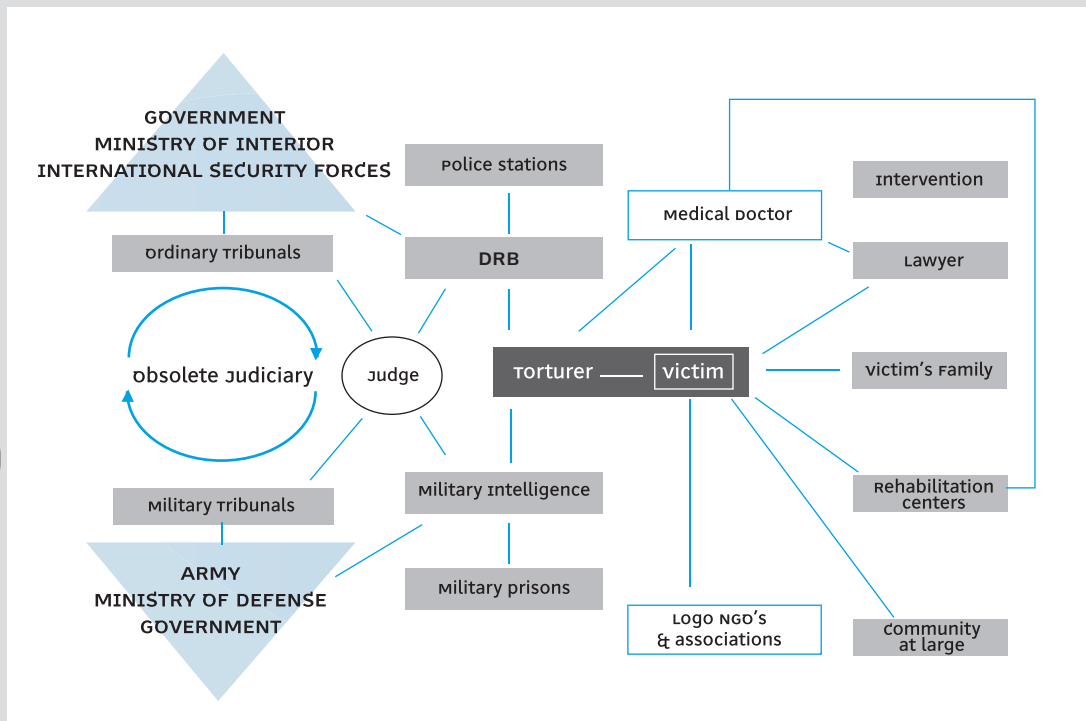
GOVERNMENT
MINISTRY OF INTERIOR
INTERNATIONAL SECURITY FORCES

Police stations

Ordinary Tribunals

DRB

Obsolete Judiciary

Judge

Torturer

Victim

Medical Doctor

Intervention

Lawyer

Victim's Family

Rehabilitation centers

Military Tribunals

Military Intelligence

ARMY
MINISTRY OF DEFENSE
GOVERNMENT

Military prisons

Logo NGO's & associations

Community at large